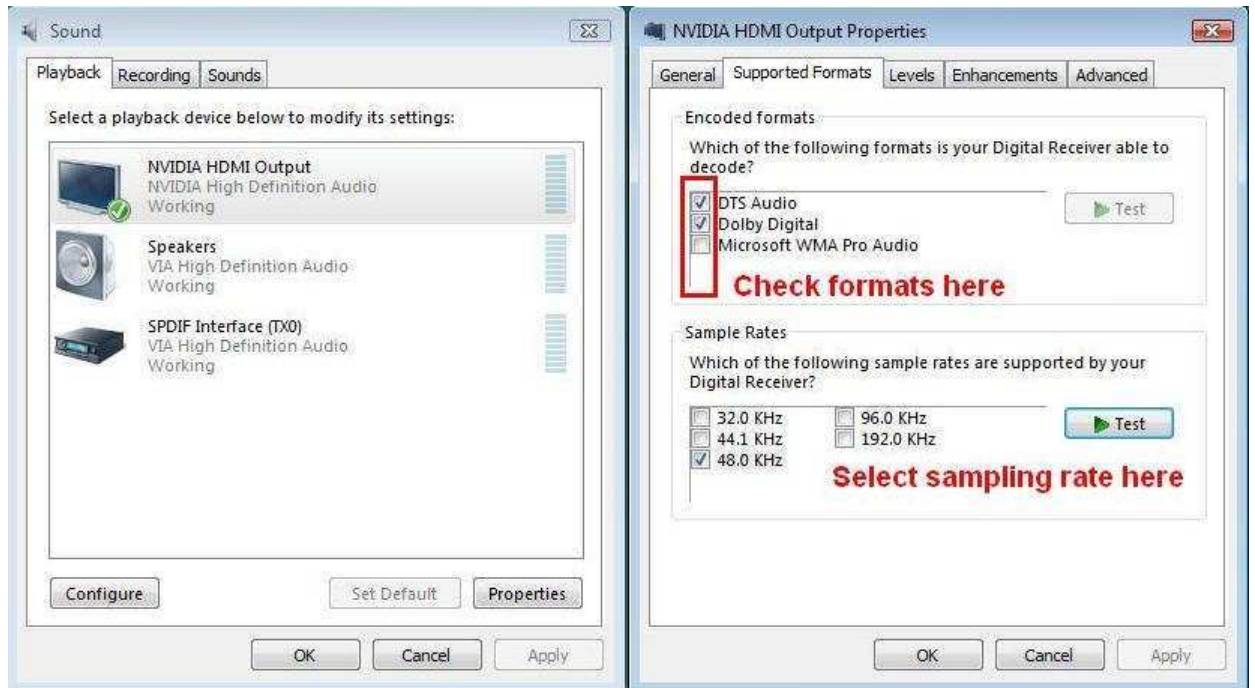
Sound

Playback Recording Sounds

Select a playback device below to modify its settings:

NVIDIA HDMI Output
NVIDIA High Definition Audio
Working

Speakers
VIA High Definition Audio
Working

SPDIF Interface (TX0)
VIA High Definition Audio
Working

Configure Set Default Properties

OK Cancel Apply

NVIDIA HDMI Output Properties

General Supported Formats Levels Enhancements Advanced

Encoded formats

Which of the following formats is your Digital Receiver able to decode?

DTS Audio
Dolby Digital
Microsoft WMA Pro Audio

Test

Check formats here

Sample Rates

Which of the following sample rates are supported by your Digital Receiver?

32.0 KHz
44.1 KHz
48.0 KHz
96.0 KHz
192.0 KHz

Test

Select sampling rate here

OK Cancel Apply